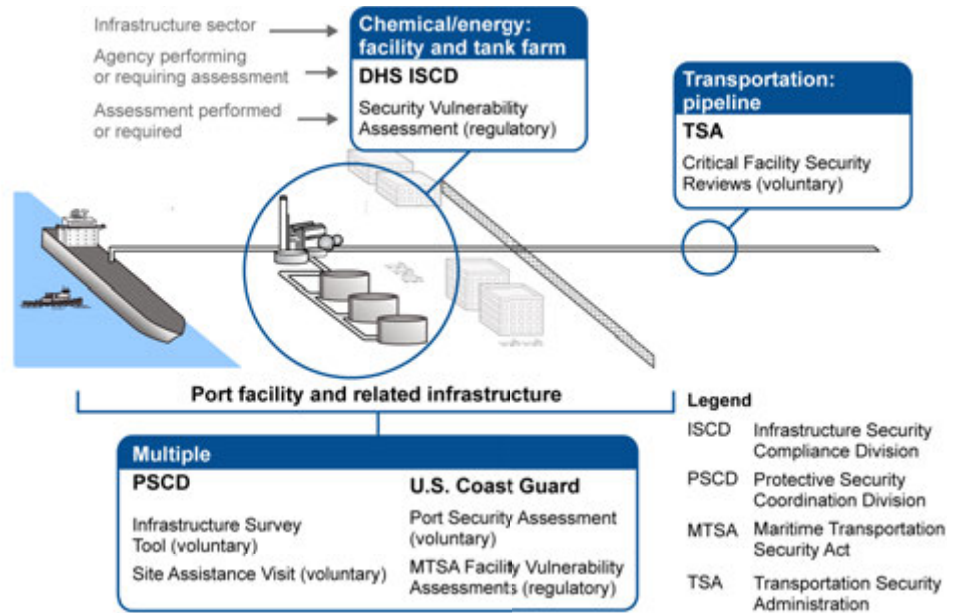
Infrastructure sector

Agency performing or requiring assessment

Assessment performed or required

Chemical/energy: facility and tank farm

DHS ISCD

Security Vulnerability Assessment (regulatory)

Transportation: pipeline

TSA

Critical Facility Security Reviews (voluntary)

Port facility and related infrastructure

Multiple

PSCD

Infrastructure Survey Tool (voluntary)

Site Assistance Visit (voluntary)

U.S. Coast Guard

Port Security Assessment (voluntary)

MTSA Facility Vulnerability Assessments (regulatory)

Legend

| | |
|---|---|
| ISCD | Infrastructure Security Compliance Division |
| PSCD | Protective Security Coordination Division |
| MTSA | Maritime Transportation Security Act |
| TSA | Transportation Security Administration |